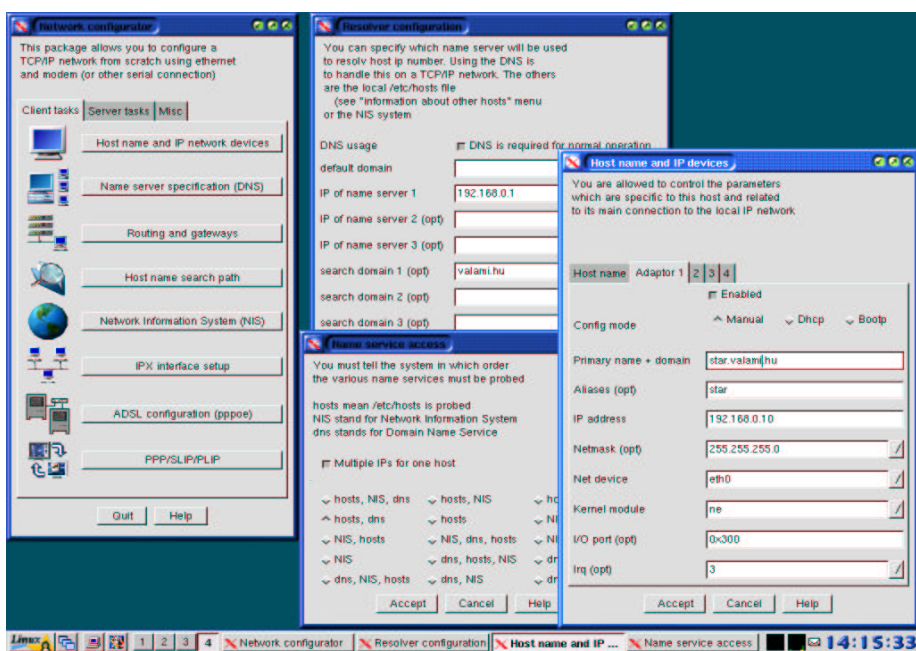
Network configurator

This package allows you to configure a TCP/IP network from scratch using ethernet and modem (or other serial connection)

Client tasks | Server tasks | Misc

Host name and IP network devices

Name server specification (DNS)

Routing and gateways

Host name search path

Network Information System (NIS)

IPX interface setup

ADSL configuration (pppoe)

PPP/SLIP/PLIP

Quit | Help

Resolver configuration

You can specify which name server will be used to resolv host ip number. Using the DNS is to handle this on a TCP/IP network. The others are the local /etc/hosts file (see "information about other hosts" menu or the NIS system

DNS usage | DNS is required for normal operation
default domain |
IP of name server 1 | 192.168.0.1
IP of name server 2 (opt) |
IP of name server 3 (opt) |
search domain 1 (opt) | valami.hu
search domain 2 (opt) |
search domain 3 (opt) |

Name service access

You must tell the system in which order the various name services must be probed

hosts mean /etc/hosts is probed
NIS stand for Network Information System
dns stands for Domain Name Service

Multiple IPs for one host

hosts, NIS, dns | hosts, NIS | h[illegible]
hosts, dns | hosts | N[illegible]
NIS, hosts | NIS, dns, hosts | N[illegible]
NIS | dns, hosts, NIS | dn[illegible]
dns, NIS, hosts | dns, NIS | dn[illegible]

Accept | Cancel | Help

Host name and IP devices

You are allowed to control the parameters which are specific to this host and related to its main connection to the local IP network

Host name | Adaptor 1 | 2 | 3 | 4

Enabled
Config mode | Manual | Dhcp | Bootp
Primary name + domain | star.valami.hu
Aliases (opt) | star
IP address | 192.168.0.10
Netmask (opt) | 255.255.255.0
Net device | eth0
Kernel module | ne
I/O port (opt) | 0x300
Irq (opt) | 3

Accept | Cancel | Help

Linux | 1 | 2 | 3 | 4 | Network configurator | Resolver configuration | Host name and IP ... | Name service access | 14:15:33